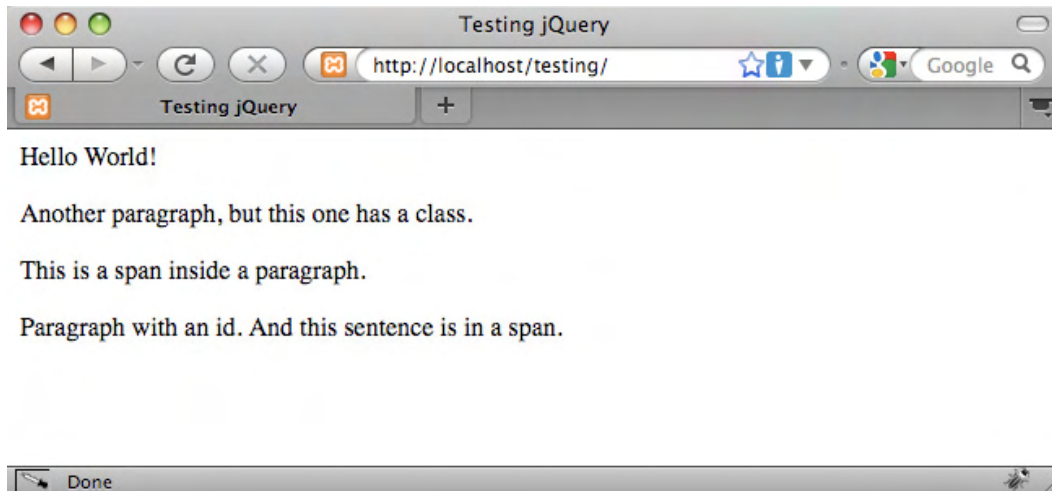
Testing jQuery

http://localhost/testing/

Google

Testing jQuery

+

Hello World!

Another paragraph, but this one has a class.

This is a span inside a paragraph.

Paragraph with an id. And this sentence is in a span.

Done